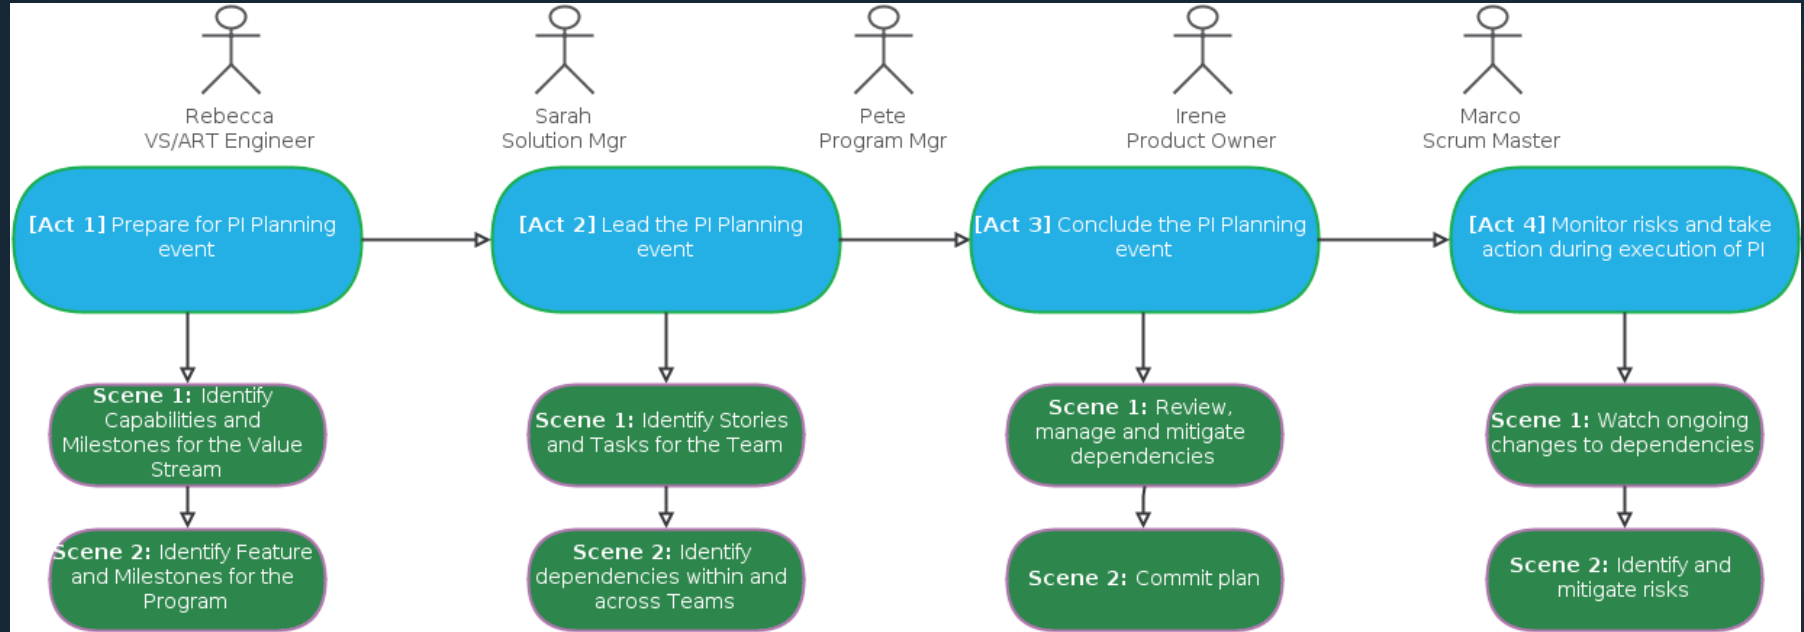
Rebecca
VS/ART Engineer

Sarah
Solution Mgr

Pete
Program Mgr

Irene
Product Owner

Marco
Scrum Master

**[Act 1]** Prepare for PI Planning event

**[Act 2]** Lead the PI Planning event

**[Act 3]** Conclude the PI Planning event

**[Act 4]** Monitor risks and take action during execution of PI

**Scene 1:** Identify Capabilities and Milestones for the Value Stream

**Scene 2:** Identify Feature and Milestones for the Program

**Scene 1:** Identify Stories and Tasks for the Team

**Scene 2:** Identify dependencies within and across Teams

**Scene 1:** Review, manage and mitigate dependencies

**Scene 2:** Commit plan

**Scene 1:** Watch ongoing changes to dependencies

**Scene 2:** Identify and mitigate risks